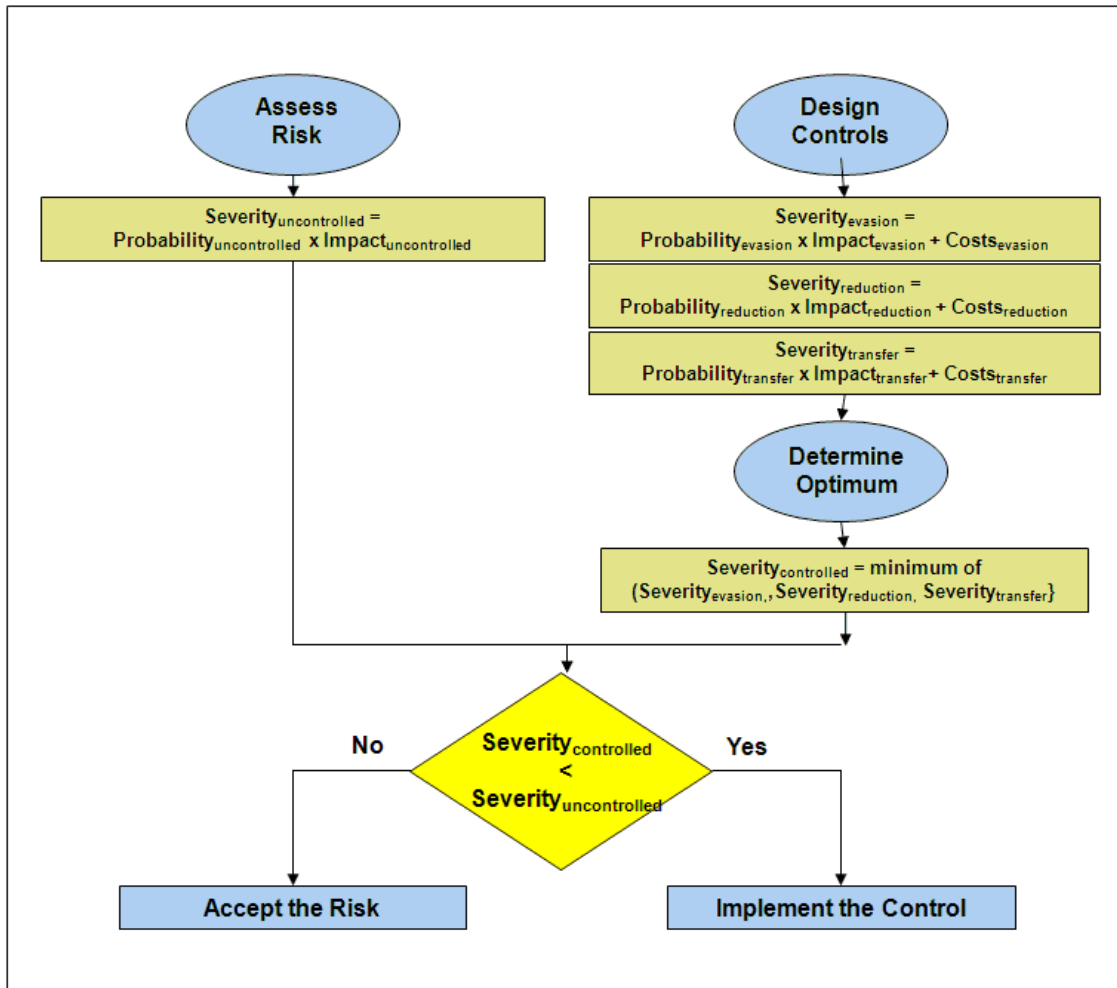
Assess Risk

Design Controls

$\text{Severity}_{\text{uncontrolled}} = \text{Probability}_{\text{uncontrolled}} \times \text{Impact}_{\text{uncontrolled}}$

$\text{Severity}_{\text{evasion}} = \text{Probability}_{\text{evasion}} \times \text{Impact}_{\text{evasion}} + \text{Costs}_{\text{evasion}}$

$\text{Severity}_{\text{reduction}} = \text{Probability}_{\text{reduction}} \times \text{Impact}_{\text{reduction}} + \text{Costs}_{\text{reduction}}$

$\text{Severity}_{\text{transfer}} = \text{Probability}_{\text{transfer}} \times \text{Impact}_{\text{transfer}} + \text{Costs}_{\text{transfer}}$

Determine Optimum

$\text{Severity}_{\text{controlled}}$ = minimum of ($\text{Severity}_{\text{evasion,}}$, $\text{Severity}_{\text{reduction,}}$ $\text{Severity}_{\text{transfer}}$}

No

$\text{Severity}_{\text{controlled}} < \text{Severity}_{\text{uncontrolled}}$

Yes

Accept the Risk

Implement the Control